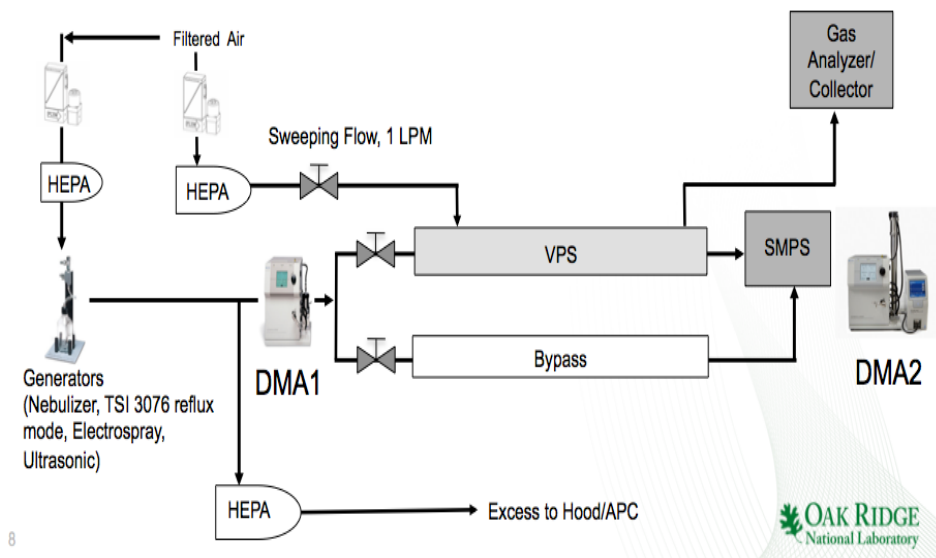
Filtered Air

Gas Analyzer/ Collector

HEPA

HEPA

Sweeping Flow, 1 LPM

VPS

SMPS

Bypass

Generators (Nebulizer, TSI 3076 reflux mode, Electrospray, Ultrasonic)

DMA1

DMA2

HEPA

Excess to Hood/APC

8

OAK RIDGE
National Laboratory